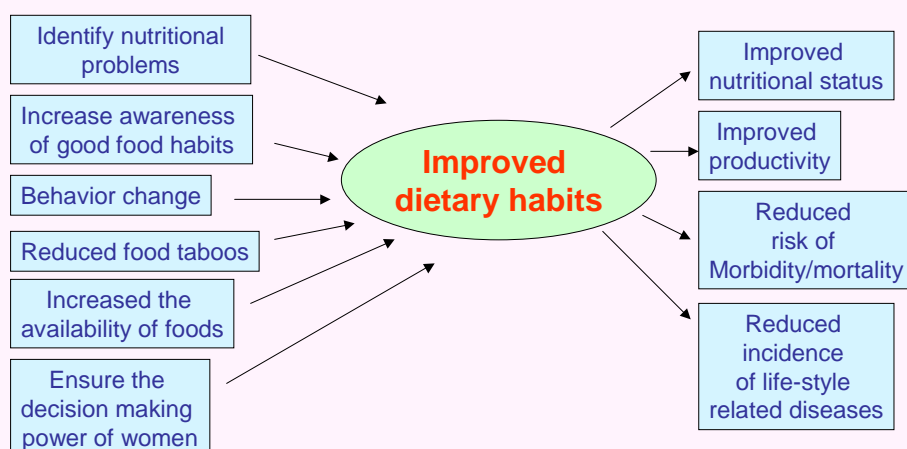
Identify nutritional problems

Increase awareness of good food habits

Behavior change

Reduced food taboos

Increased the availability of foods

Ensure the decision making power of women

Improved dietary habits

Improved nutritional status

Improved productivity

Reduced risk of Morbidity/mortality

Reduced incidence of life-style related diseases